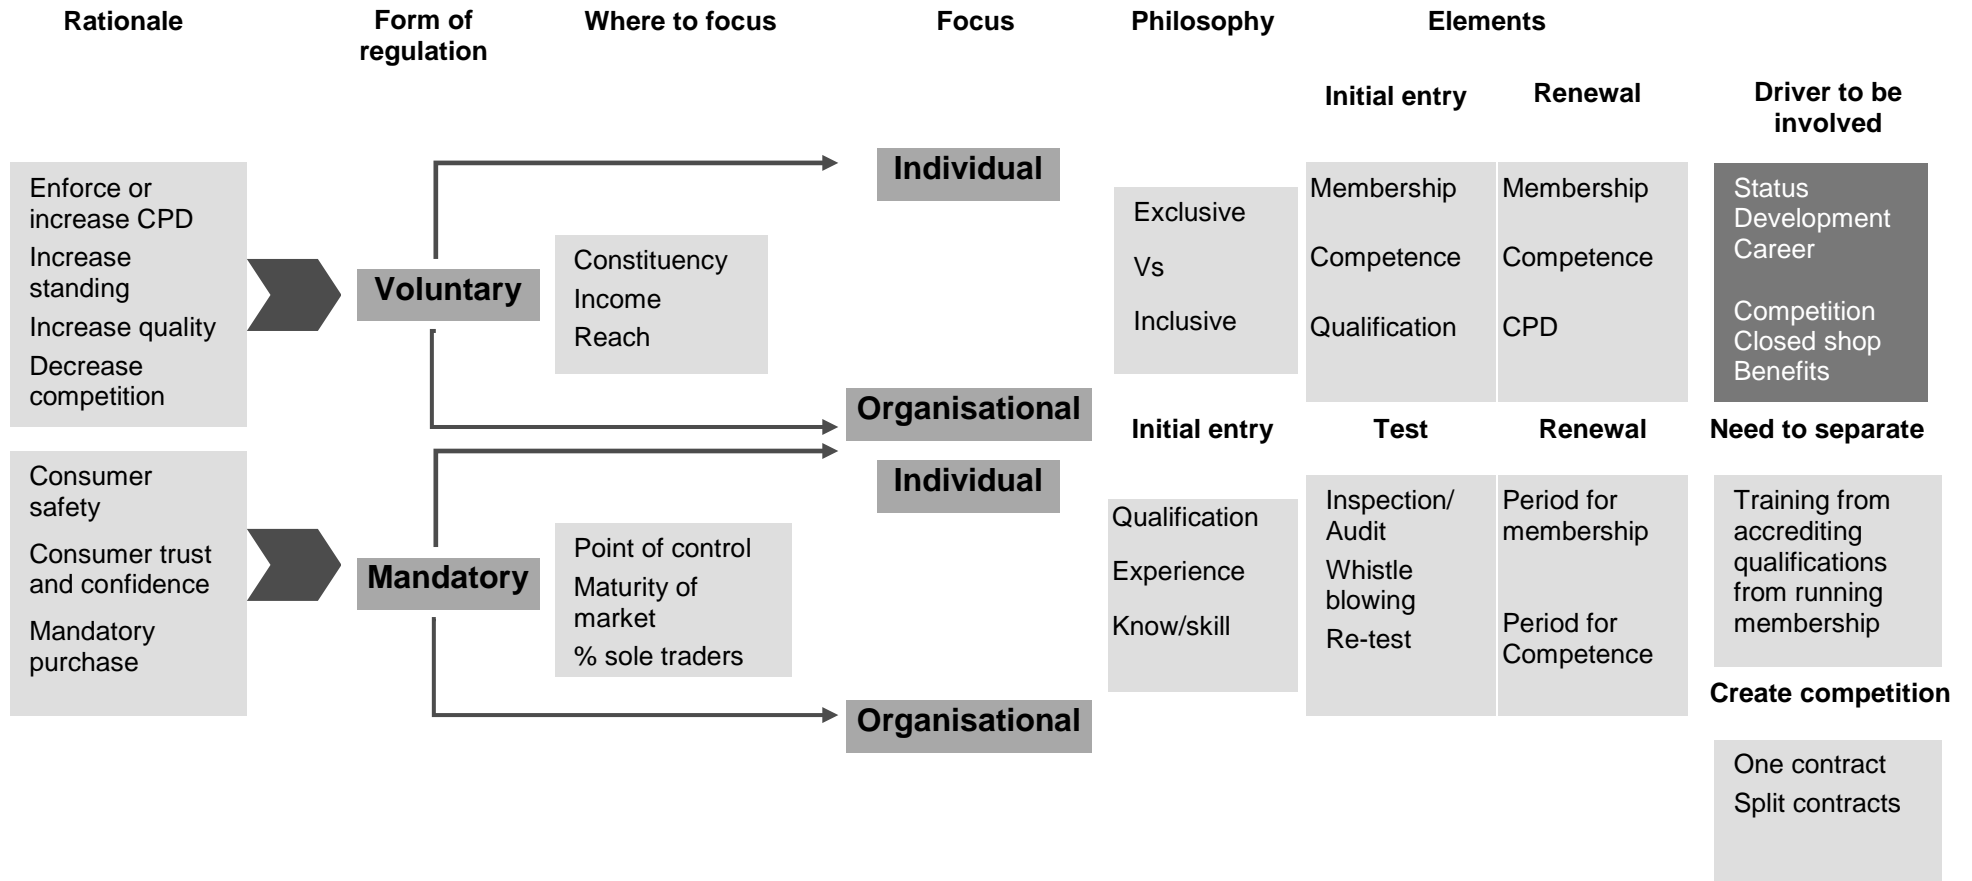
Rationale

Form of regulation

Where to focus

Focus

Philosophy

Elements

Initial entry

Renewal

Driver to be involved

Enforce or increase CPD
Increase standing
Increase quality
Decrease competition

Voluntary

Constituency
Income
Reach

Individual

Organisational

Exclusive
Vs
Inclusive

Membership
Competence
Qualification

Membership
Competence
CPD

Status
Development
Career

Competition
Closed shop
Benefits

Consumer safety
Consumer trust and confidence
Mandatory purchase

Mandatory

Point of control
Maturity of market
% sole traders

Individual

Organisational

Initial entry

Test

Renewal

Need to separate

Qualification
Experience
Know/skill

Inspection/ Audit
Whistle blowing
Re-test

Period for membership

Period for Competence

Training from accrediting qualifications from running membership

Create competition

One contract
Split contracts